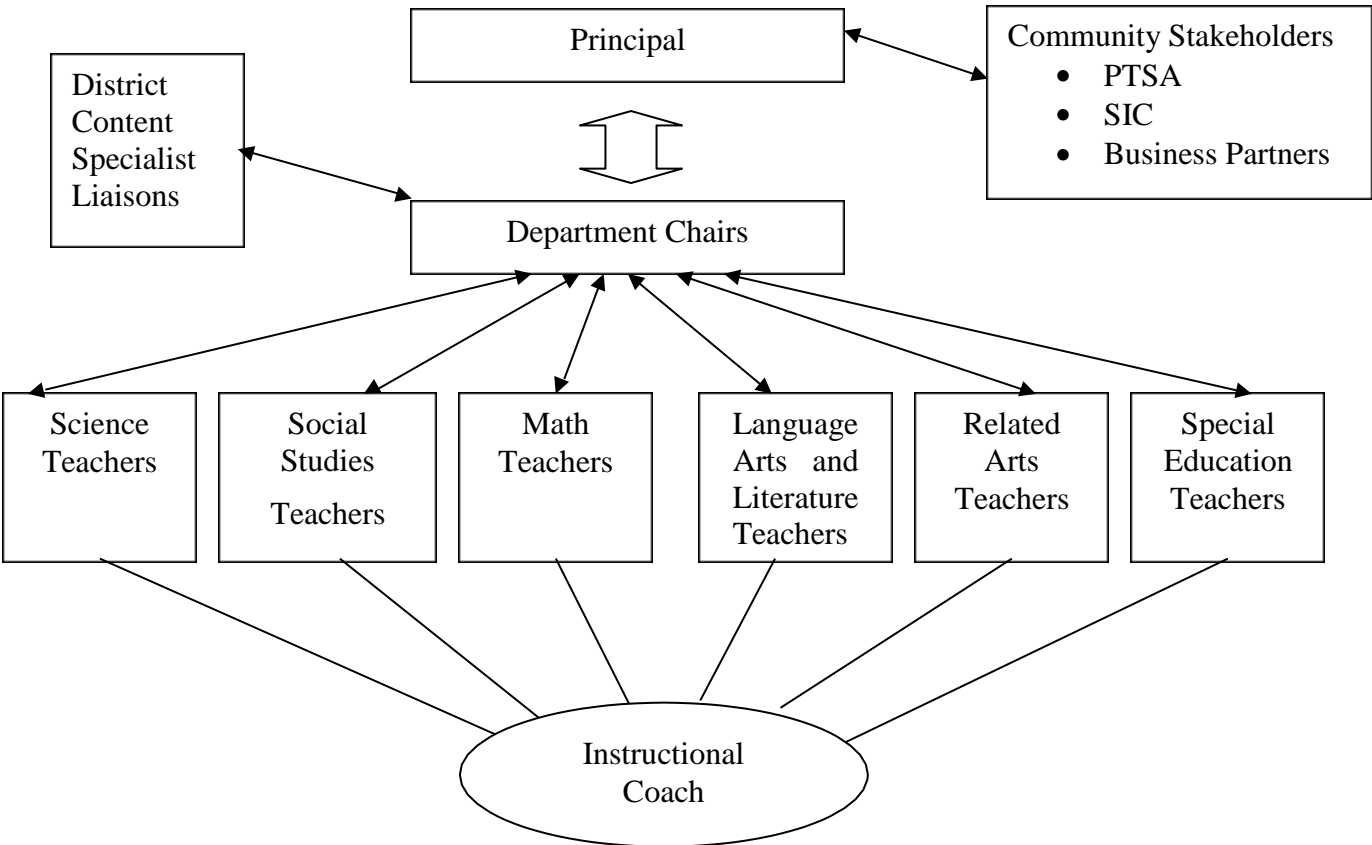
Principal

Community Stakeholders
- PTSA
- SIC
- Business Partners

District Content Specialist Liaisons

Department Chairs

Science Teachers

Social Studies Teachers

Math Teachers

Language Arts and Literature Teachers

Related Arts Teachers

Special Education Teachers

Instructional Coach